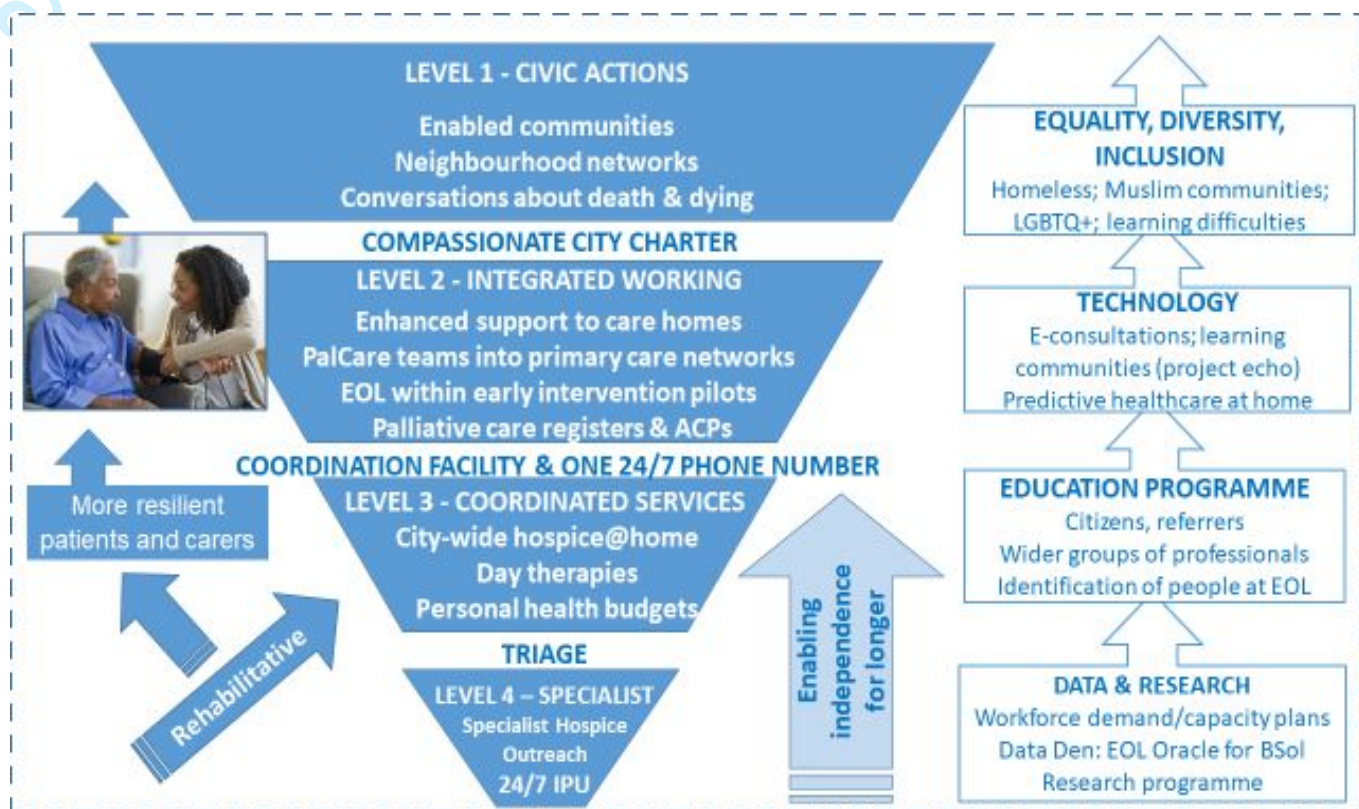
LEVEL 1 - CIVIC ACTIONS

Enabled communities
Neighbourhood networks
Conversations about death & dying

COMPASSIONATE CITY CHARTER

LEVEL 2 - INTEGRATED WORKING

Enhanced support to care homes
PalCare teams into primary care networks
EOL within early intervention pilots
Palliative care registers & ACPs

COORDINATION FACILITY & ONE 24/7 PHONE NUMBER

LEVEL 3 - COORDINATED SERVICES

City-wide hospice@home
Day therapies
Personal health budgets

TRIAGE

LEVEL 4 – SPECIALIST
Specialist Hospice Outreach
24/7 IPU

More resilient patients and carers

Rehabilitative

Enabling independence for longer

EQUALITY, DIVERSITY, INCLUSION
Homeless; Muslim communities; LGBTQ+; learning difficulties

TECHNOLOGY
E-consultations; learning communities (project echo)
Predictive healthcare at home

EDUCATION PROGRAMME
Citizens, referrers
Wider groups of professionals
Identification of people at EOL

DATA & RESEARCH
Workforce demand/capacity plans
Data Den: EOL Oracle for BSol
Research programme